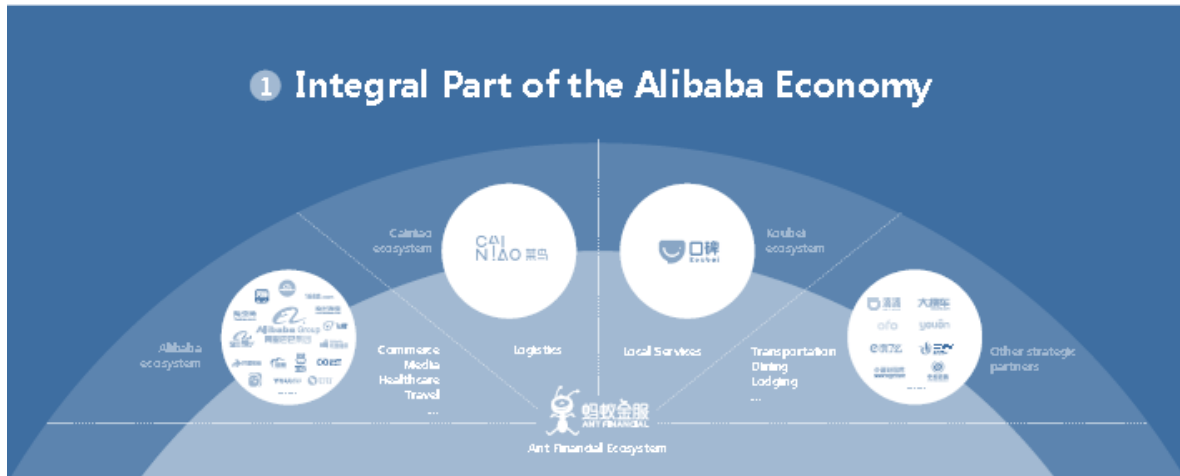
1 Integral Part of the Alibaba Economy

Cainiao ecosystem

CAI NIAO 菜鸟

口碑 Koubei

Koubei ecosystem

Alibaba ecosystem

Alibaba Group 阿里巴巴集团

Commerce
Media
Healthcare
Travel
...

Logistics

Local Services

Transportation
Dining
Lodging
...

大搜车 ofo youon

Other strategic partners

蚂蚁金服 ANT FINANCIAL

Ant Financial Ecosystem